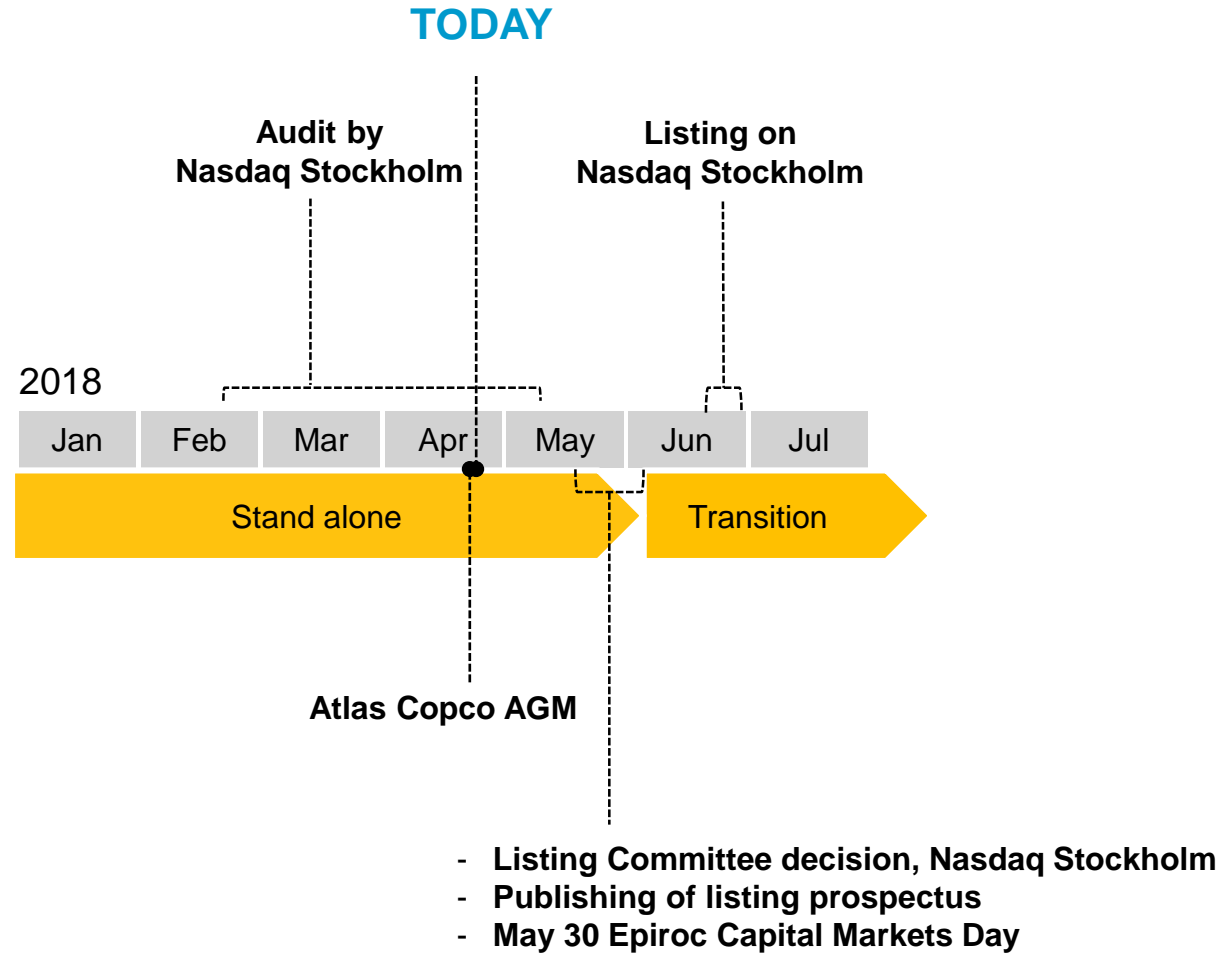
TODAY

Audit by Nasdaq Stockholm

Listing on Nasdaq Stockholm

2018

| Jan | Feb | Mar | Apr | May | Jun | Jul |
|---|---|---|---|---|---|---|

Stand alone

Transition

Atlas Copco AGM

- Listing Committee decision, Nasdaq Stockholm
- Publishing of listing prospectus
- May 30 Epiroc Capital Markets Day